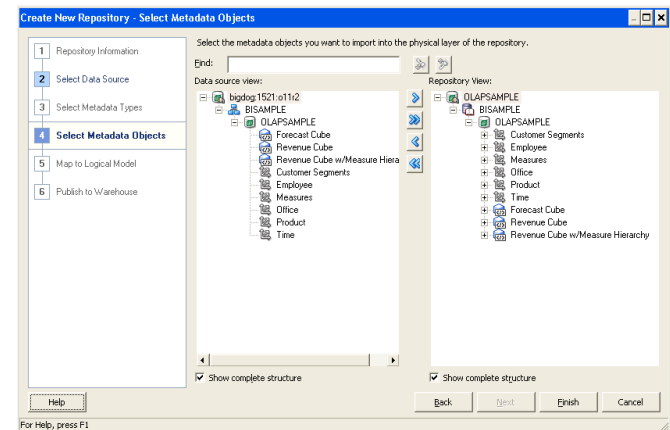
Create New Repository - Select Metadata Objects

1 Repository Information
2 Select Data Source
3 Select Metadata Types
4 Select Metadata Objects
5 Map to Logical Model
6 Publish to Warehouse

Select the metadata objects you want to import into the physical layer of the repository.

Find:

Data source view:
bigdog:1521:o11r2
BISAMPLE
OLAPSAMPLE
Forecast Cube
Revenue Cube
Revenue Cube w/Measure Hiera
Customer Segments
Employee
Measures
Office
Product
Time

Repository View:
OLAPSAMPLE
BISAMPLE
OLAPSAMPLE
Customer Segments
Employee
Measures
Office
Product
Time
Forecast Cube
Revenue Cube
Revenue Cube w/Measure Hierarchy

Show complete structure
Show complete structure

Help
Back
Next
Finish
Cancel

For Help, press F1